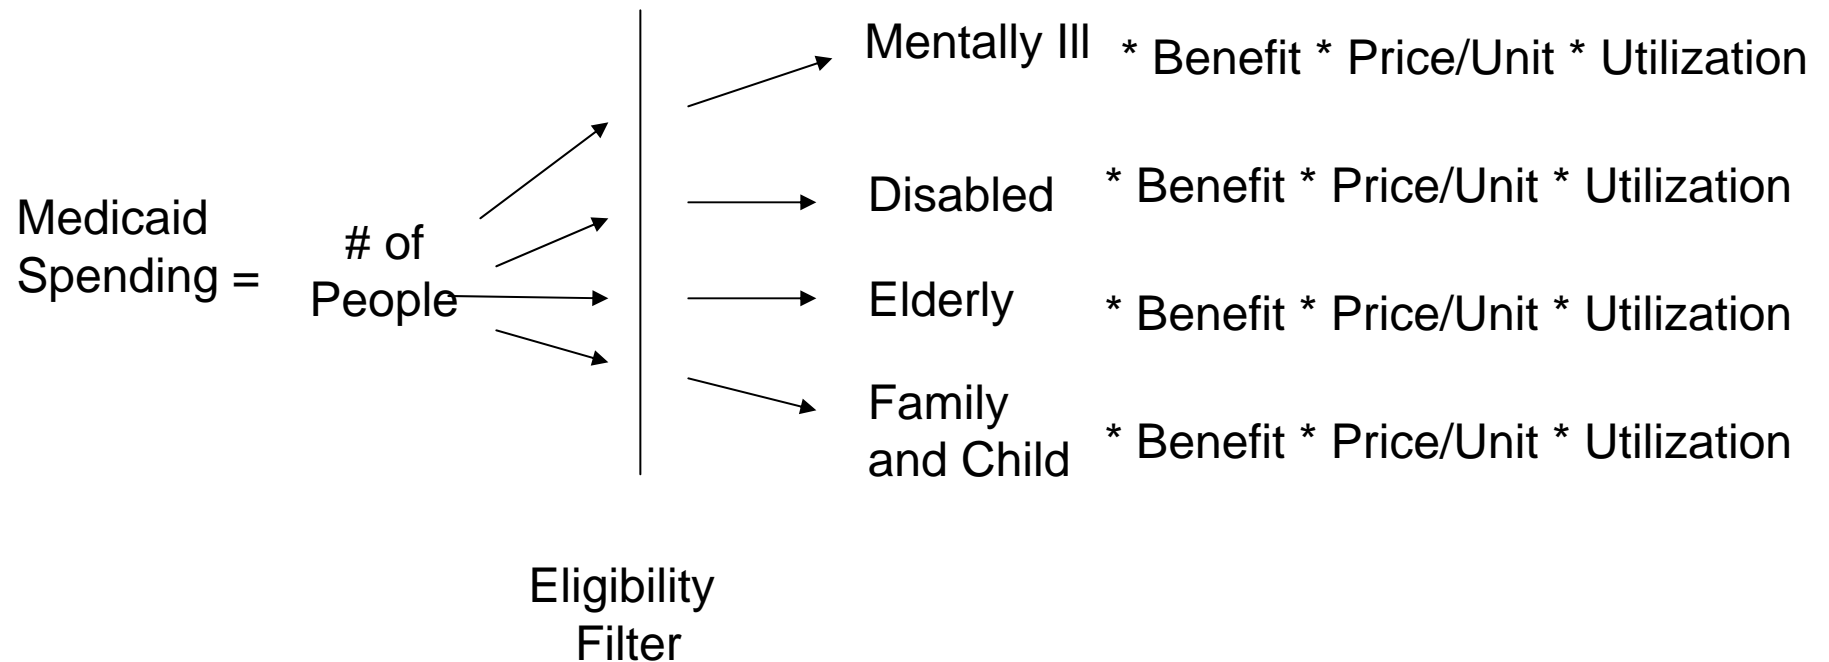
Medicaid Spending =

# of People

Mentally Ill * Benefit * Price/Unit * Utilization

Disabled * Benefit * Price/Unit * Utilization

Elderly * Benefit * Price/Unit * Utilization

Family and Child * Benefit * Price/Unit * Utilization

Eligibility Filter